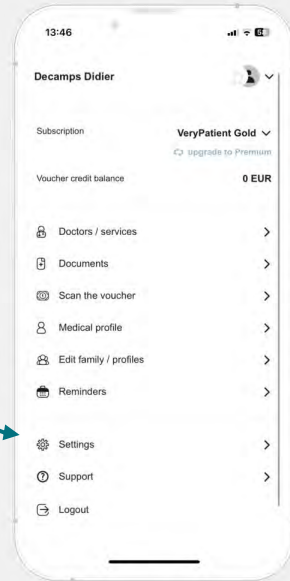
13:46

Decamps Didier

Subscription
VeryPatient Gold
Upgrade to Premium

Voucher credit balance
0 EUR

Doctors / services

Documents

Scan the voucher

Medical profile

Edit family / profiles

Reminders

Settings

Support

Logout